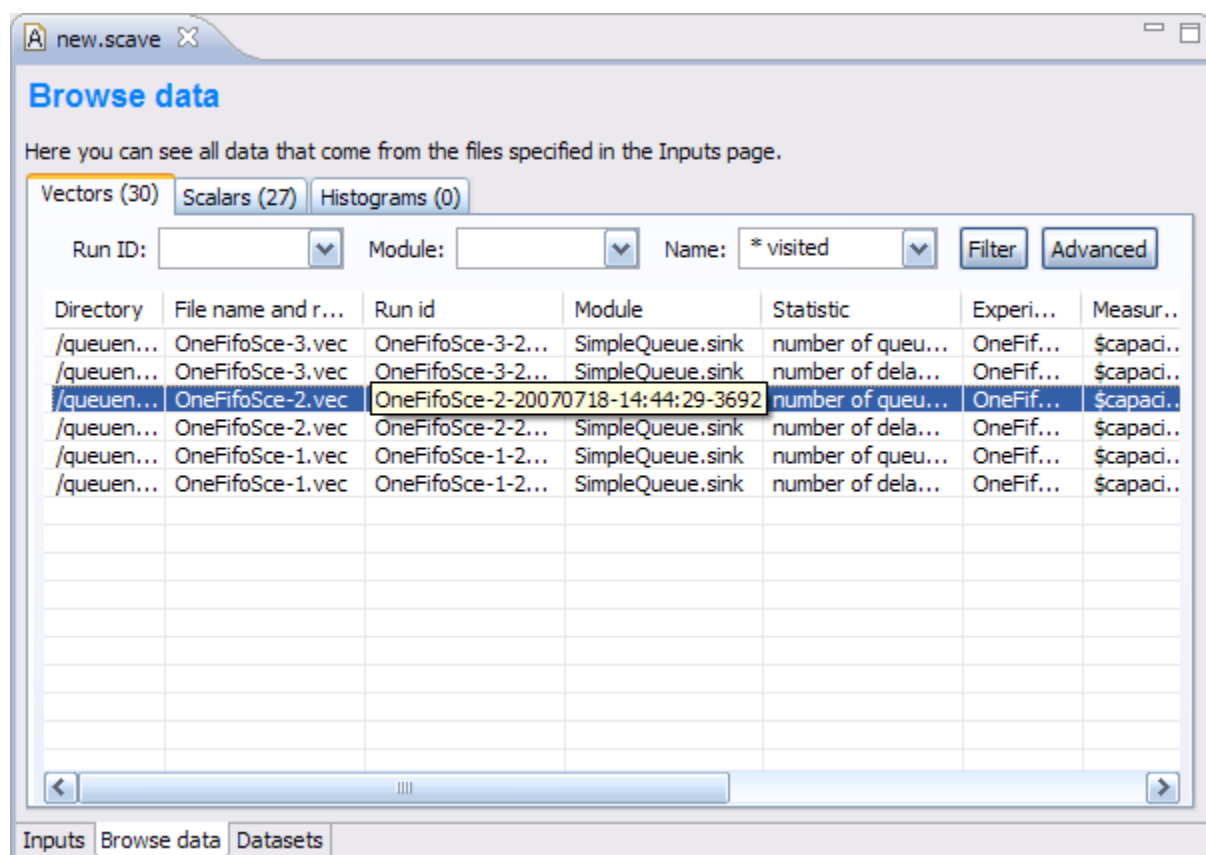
new.scave

Browse data

Here you can see all data that come from the files specified in the Inputs page.

Vectors (30) Scalars (27) Histograms (0)

Run ID: Module: Name: * visited Filter Advanced

| Directory | File name and r... | Run id | Module | Statistic | Experi... | Measur... |
|---|---|---|---|---|---|---|
| /queuen... | OneFifoSce-3.vec | OneFifoSce-3-2... | SimpleQueue.sink | number of queu... | OneFif... | $capaci... |
| /queuen... | OneFifoSce-3.vec | OneFifoSce-3-2... | SimpleQueue.sink | number of dela... | OneFif... | $capaci... |
| /queuen... | OneFifoSce-2.vec | OneFifoSce-2-20070718-14:44:29-3692 | | number of queu... | OneFif... | $capaci... |
| /queuen... | OneFifoSce-2.vec | OneFifoSce-2-2... | SimpleQueue.sink | number of dela... | OneFif... | $capaci... |
| /queuen... | OneFifoSce-1.vec | OneFifoSce-1-2... | SimpleQueue.sink | number of queu... | OneFif... | $capaci... |
| /queuen... | OneFifoSce-1.vec | OneFifoSce-1-2... | SimpleQueue.sink | number of dela... | OneFif... | $capaci... |

Inputs Browse data Datasets